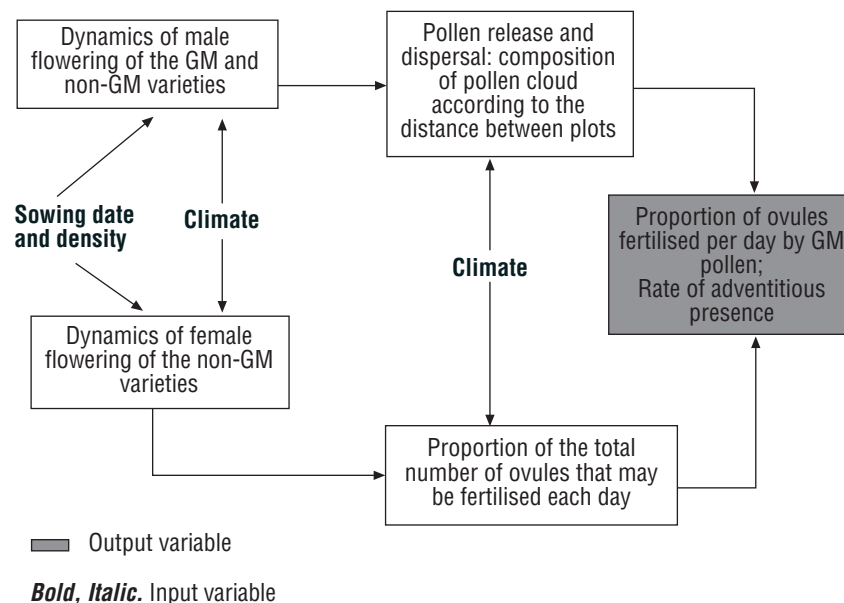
Dynamics of male flowering of the GM and non-GM varieties

Pollen release and dispersal: composition of pollen cloud according to the distance between plots

Sowing date and density

Climate

Climate

Proportion of ovules fertilised per day by GM pollen;
Rate of adventitious presence

Dynamics of female flowering of the non-GM varieties

Proportion of the total number of ovules that may be fertilised each day

Output variable

Bold, Italic. Input variable